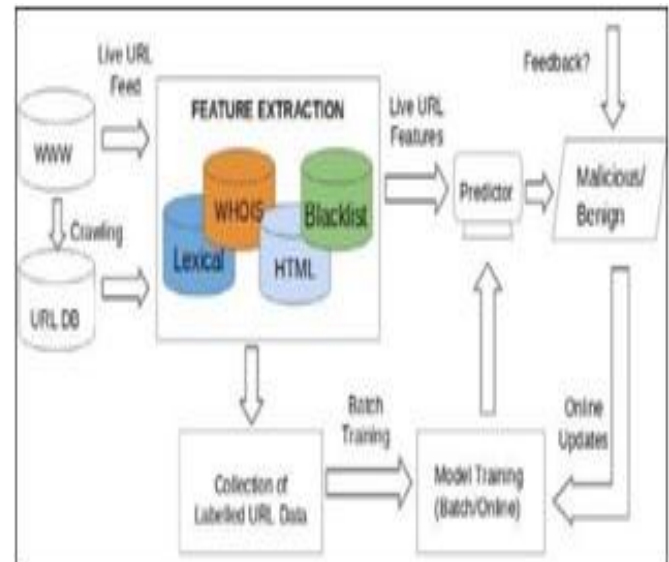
Live URL Feed

WWW

Crawling

URL DB

FEATURE EXTRACTION

WHOIS

Blacklist

Lexical

HTML

Live URL Features

Predictor

Feedback?

Malicious/ Benign

Batch Training

Collection of Labelled URL Data

Model Training (Batch/Online)

Online Updates